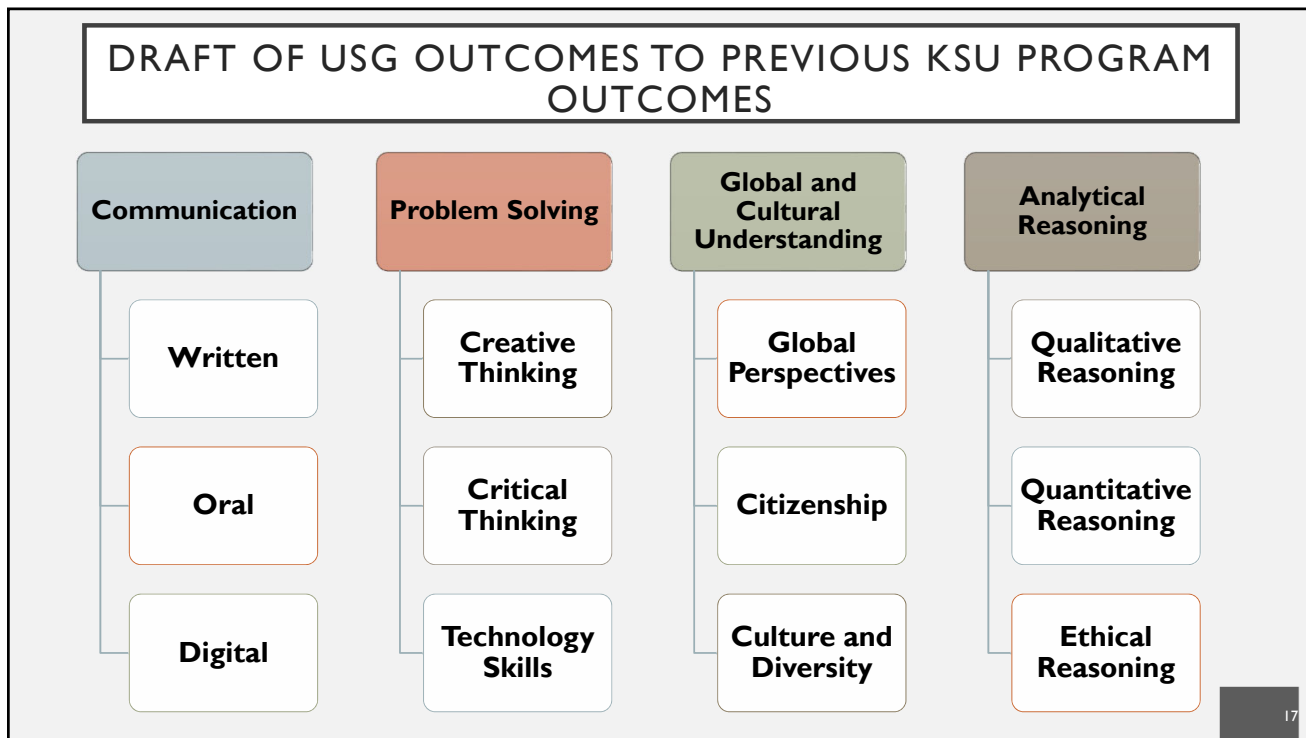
DRAFT OF USG OUTCOMES TO PREVIOUS KSU PROGRAM OUTCOMES

Communication

Written

Oral

Digital

Problem Solving

Creative Thinking

Critical Thinking

Technology Skills

Global and Cultural Understanding

Global Perspectives

Citizenship

Culture and Diversity

Analytical Reasoning

Qualitative Reasoning

Quantitative Reasoning

Ethical Reasoning

17